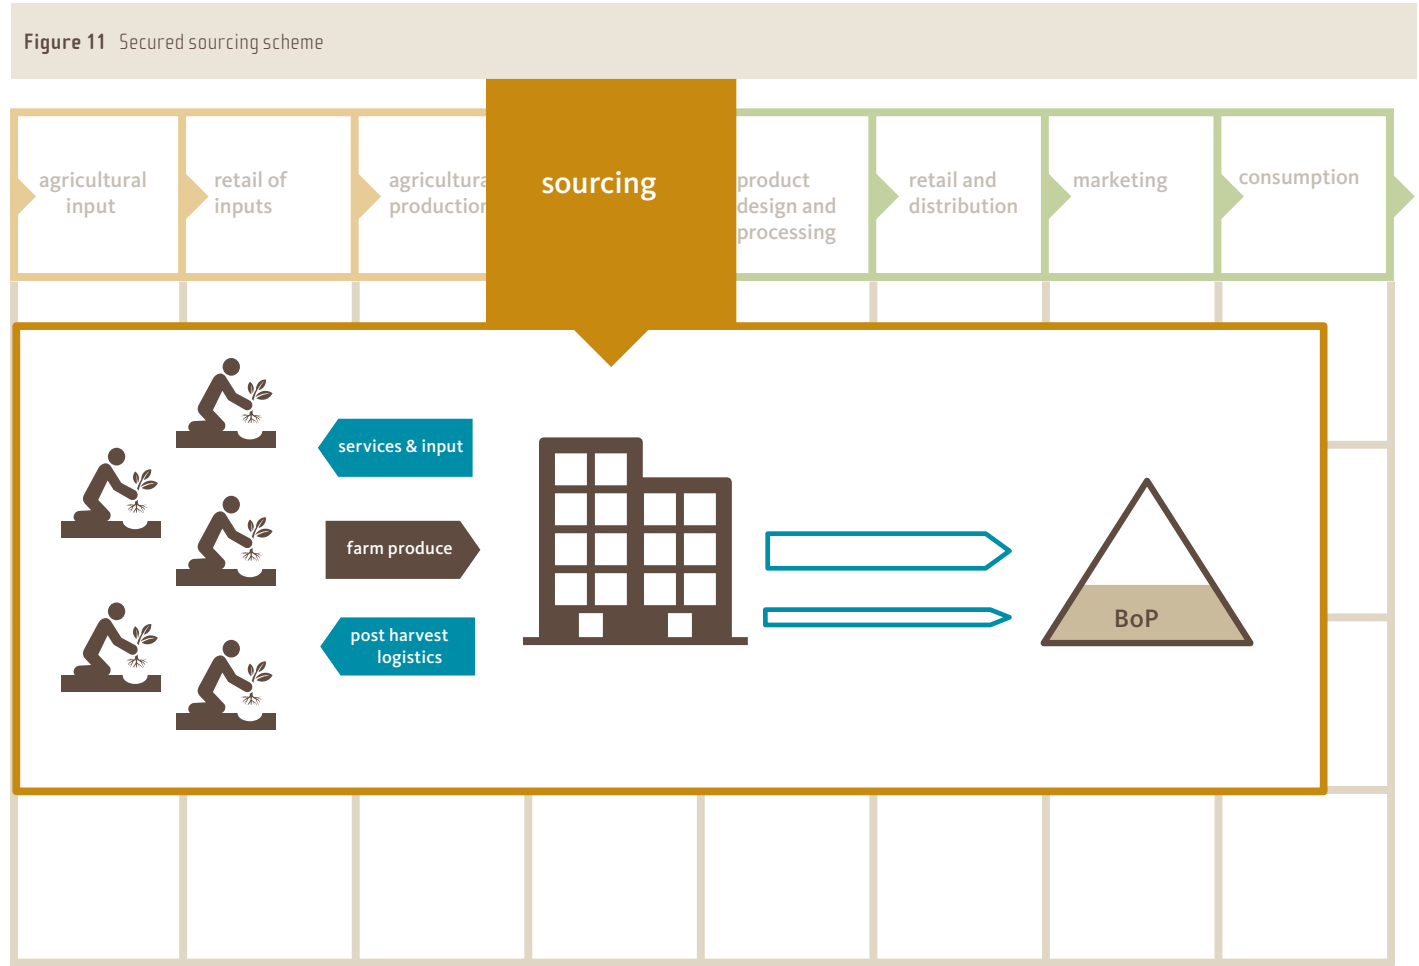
Figure 11 Secured sourcing scheme

agricultural input

retail of inputs

agricultura production

sourcing

product design and processing

retail and distribution

marketing

consumption

services & input

farm produce

post harvest logistics

BoP